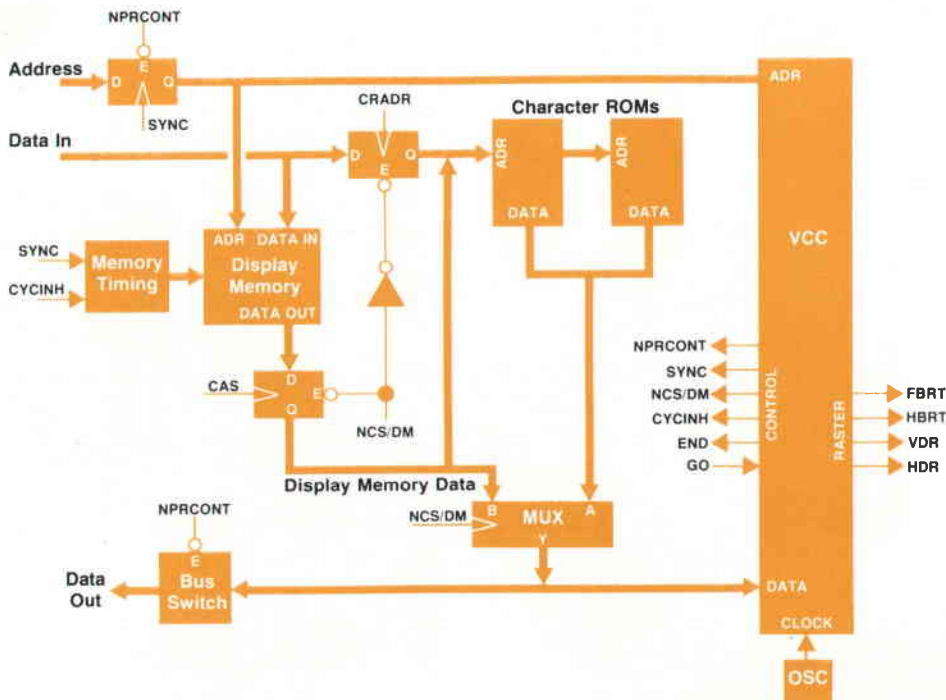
NPRCONT

Address

D E Q

SYNC

ADR

CRADR

Character ROMs

Data In

D E Q

ADR

ADR

DATA

DATA

ADR DATA IN

VCC

SYNC

Memory Timing

Display Memory

CYCINH

DATA OUT

NPRCONT

SYNC

CAS

D E Q

NCS/DM

CONTROL

RASTER

FBRT

CYCINH

HBRT

NCS/DM

END

VDR

GO

HDR

Display Memory Data

NCS/DM

B MUX A

Y

NPRCONT

E

Data Out

Bus Switch

DATA

CLOCK

OSC